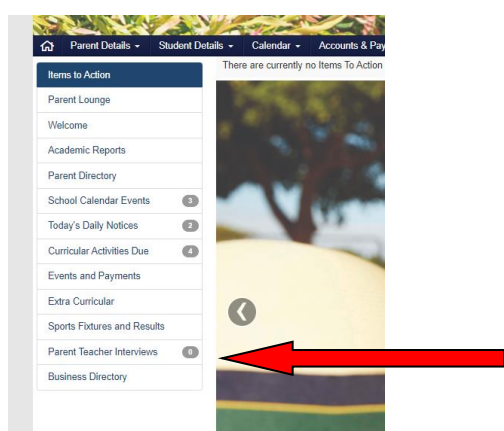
Parent Details ▾ Student Details ▾ Calendar ▾ Accounts & Pay

Items to Action
Parent Lounge
Welcome
Academic Reports
Parent Directory
School Calendar Events 3
Today's Daily Notices 2
Curricular Activities Due 4
Events and Payments
Extra Curricular
Sports Fixtures and Results
Parent Teacher Interviews 0
Business Directory

There are currently no Items To Action